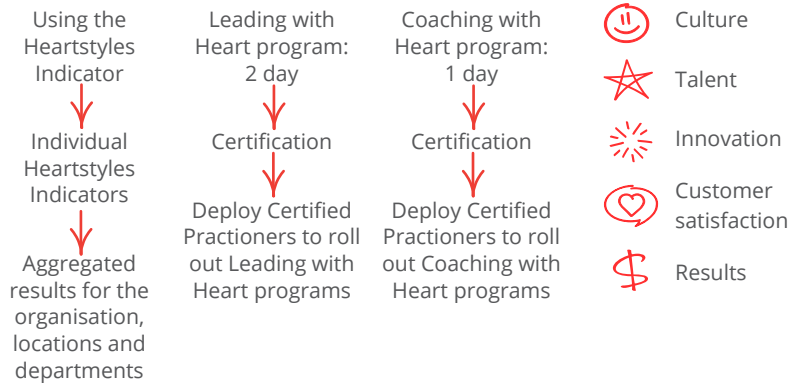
Using the Heartstyles Indicator

Individual Heartstyles Indicators

Aggregated results for the organisation, locations and departments

Leading with Heart program: 2 day

Certification

Deploy Certified Practioners to roll out Leading with Heart programs

Coaching with Heart program: 1 day

Certification

Deploy Certified Practioners to roll out Coaching with Heart programs

Culture

Talent

Innovation

Customer satisfaction

Results